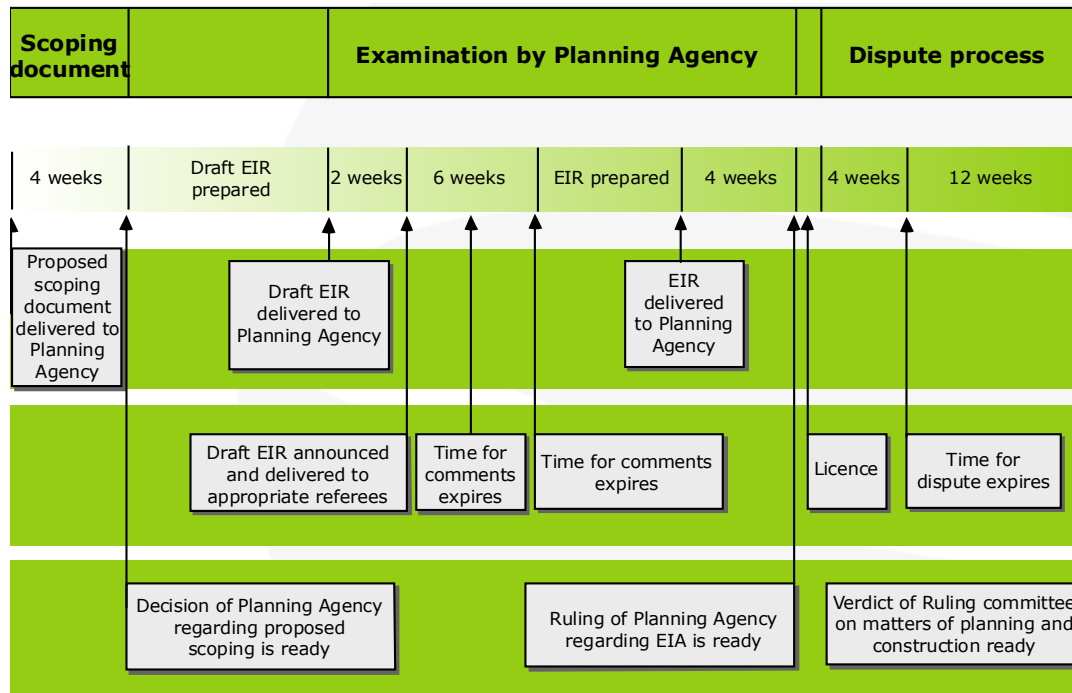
| Scoping document | Examination by Planning Agency | | Dispute process |
|---|---|---|---|

| 4 weeks | Draft EIR prepared | 2 weeks | 6 weeks | EIR prepared | 4 weeks | | 4 weeks | 12 weeks |
|---|---|---|---|---|---|---|---|---|

Proposed scoping document delivered to Planning Agency

Draft EIR delivered to Planning Agency

EIR delivered to Planning Agency

Draft EIR announced and delivered to appropriate referees

Time for comments expires

Time for comments expires

Licence

Time for dispute expires

Decision of Planning Agency regarding proposed scoping is ready

Ruling of Planning Agency regarding EIA is ready

Verdict of Ruling committee on matters of planning and construction ready